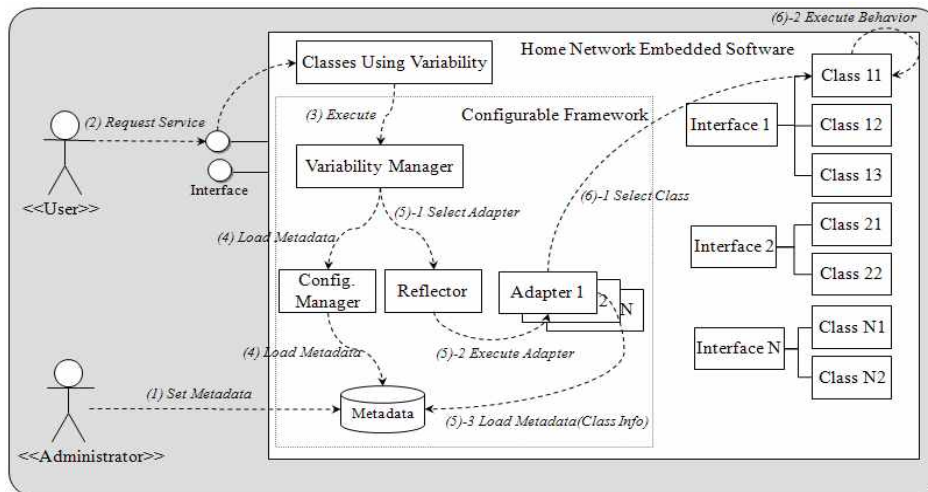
(6)-2 Execute Behavior

Home Network Embedded Software

Classes Using Variability

(2) Request Service

Interface

<<User>>

(3) Execute

Configurable Framework

Variability Manager

(4) Load Metadata

(5)-1 Select Adapter

(6)-1 Select Class

Config. Manager

Reflector

Adapter 1

2

N

(4) Load Metadata

(5)-2 Execute Adapter

Metadata

(5)-3 Load Metadata(Class Info)

(1) Set Metadata

<<Administrator>>

Class 11

Interface 1

Class 12

Class 13

Class 21

Interface 2

Class 22

Class N1

Interface N

Class N2